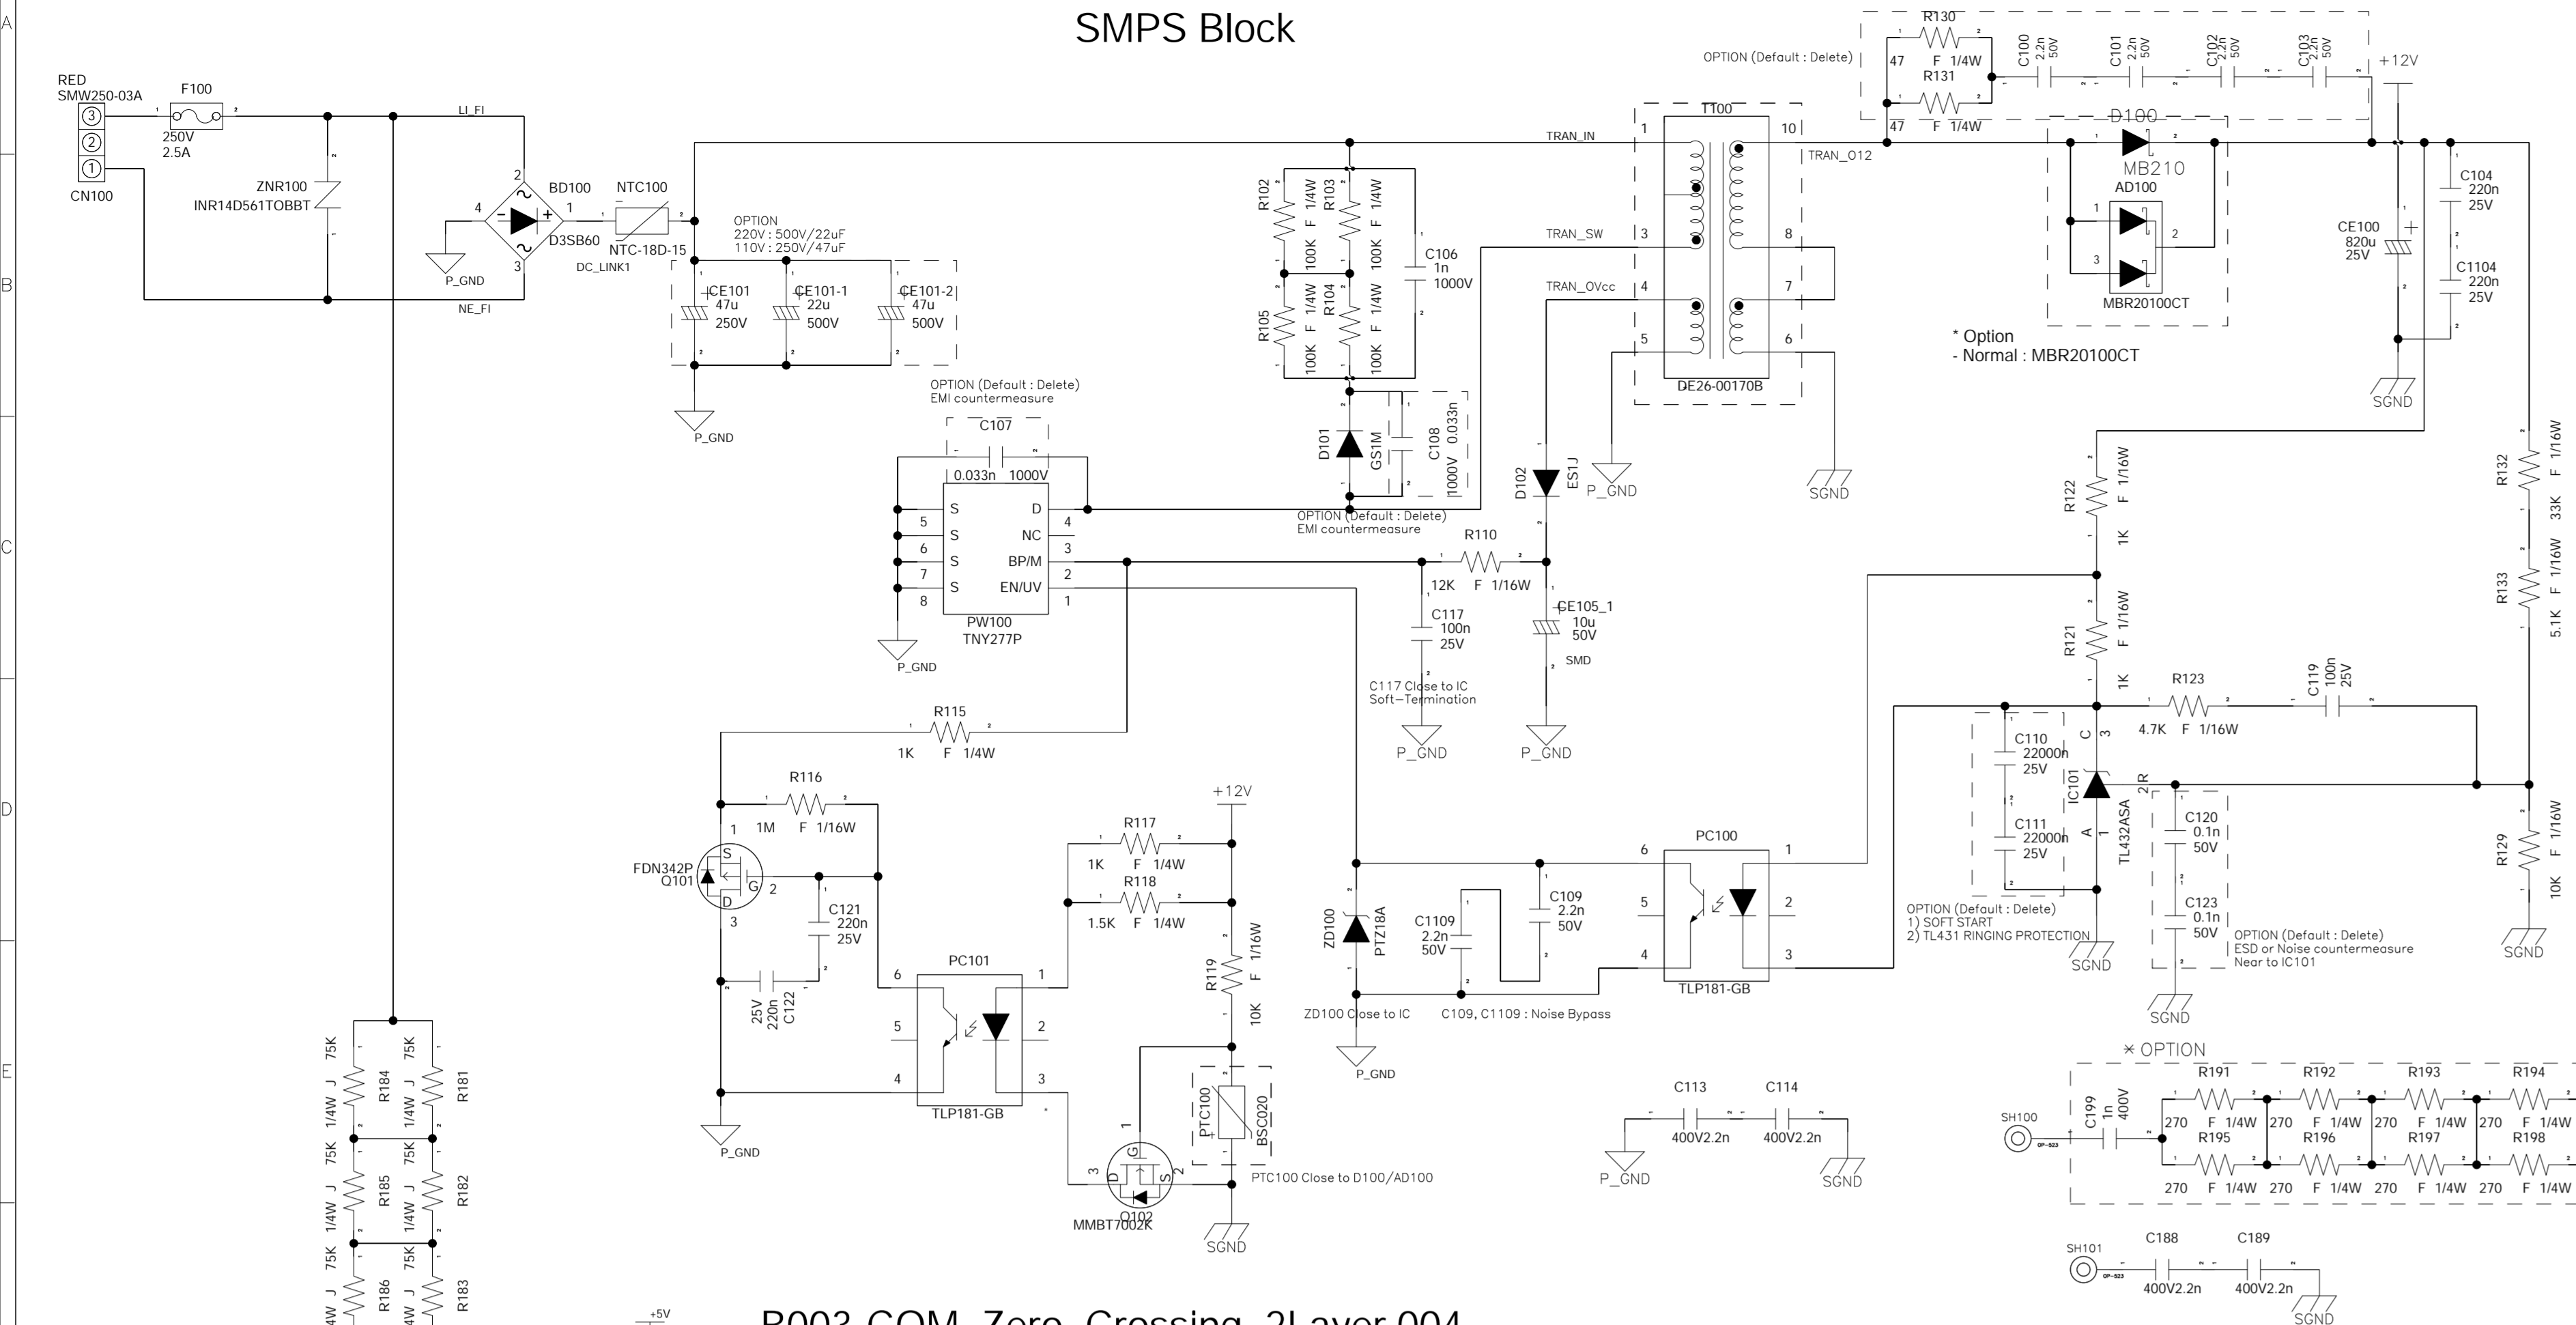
SMPS Block

A
B
C
D
E

RED
SMW250-03A
3
2
1
CN100

F100
250V
2.5A

ZNR100
INR14D561TOBBT

LI_FI
NE_FI

BD100
D3SB60
P_GND

NTC100
NTC-18D-15
DC_LINK1

OPTION
220V : 500V/22uF
110V : 250V/47uF

CE101
47u
250V
CE101-1
22u
500V
CE101-2
47u
500V

P_GND

OPTION (Default : Delete)
EMI countermeasure
C107
0.033n 1000V

S D
S NC
S BP/M
S EN/UV
PW100
TNY277P
P_GND

R102 100K F 1/4W
R103 100K F 1/4W
R105 100K F 1/4W
R104 100K F 1/4W
C106
1n
1000V

D101 GS1M
C108 0.033n 1000V
OPTION (Default : Delete)
EMI countermeasure

TRAN_IN
TRAN_SW
TRAN_OVcc

D102 ES1J
P_GND

R110
12K F 1/16W
C117
100n
25V
CE105_1
10u
50V
SMD
C117 Close to IC
Soft-Termination
P_GND
P_GND

T100
DE26-00170B
TRAN_O12
SGND

OPTION (Default : Delete)
R130
47 F 1/4W
R131
47 F 1/4W
C100 2.2n 50V
C101 2.2n 50V
C102 2.2n 50V
C103 2.2n 50V
+12V

D100
MB210
AD100
MBR20100CT
* Option
- Normal : MBR20100CT

C104
220n
25V
CE100
820u
25V
C1104
220n
25V
SGND

R122 1K F 1/16W
R121 1K F 1/16W
R132 33K F 1/16W
R133 5.1K F 1/16W
R129 10K F 1/16W
R123
4.7K F 1/16W
C119 100n 25V

C110
22000n
25V
C111
22000n
25V
IC101
TL432ASA
OPTION (Default : Delete)
1) SOFT START
2) TL431 RINGING PROTECTION
SGND

C120
0.1n
50V
C123
0.1n
50V
OPTION (Default : Delete)
ESD or Noise countermeasure
Near to IC101
SGND
SGND

R115
1K F 1/4W
R116
1M F 1/16W
FDN342P
Q101
C121
220n
25V
C122 220n 25V
P_GND

PC101
TLP181-GB

+12V
R117
1K F 1/4W
R118
1.5K F 1/4W
R119 10K F 1/16W
PTC100 BSC020
PTC100 Close to D100/AD100
Q102
MMBT7002K
SGND

ZD100 PTZ18A
ZD100 Close to IC
P_GND
C1109
2.2n
50V
C109
2.2n
50V
C109, C1109 : Noise Bypass

PC100
TLP181-GB

C113
400V2.2n
C114
400V2.2n
P_GND
SGND

* OPTION
SH100
C199 1n 400V
R191 270 F 1/4W
R192 270 F 1/4W
R193 270 F 1/4W
R194 270 F 1/4W
R195 270 F 1/4W
R196 270 F 1/4W
R197 270 F 1/4W
R198 270 F 1/4W

SH101
C188
400V2.2n
C189
400V2.2n
SGND

R184 75K 1/4W J
R181 75K 1/4W J
R185 75K 1/4W J
R182 75K 1/4W J
R186 75K
R183 75K

+5V
R003_COM_Zero_Crossing_2Layer.004